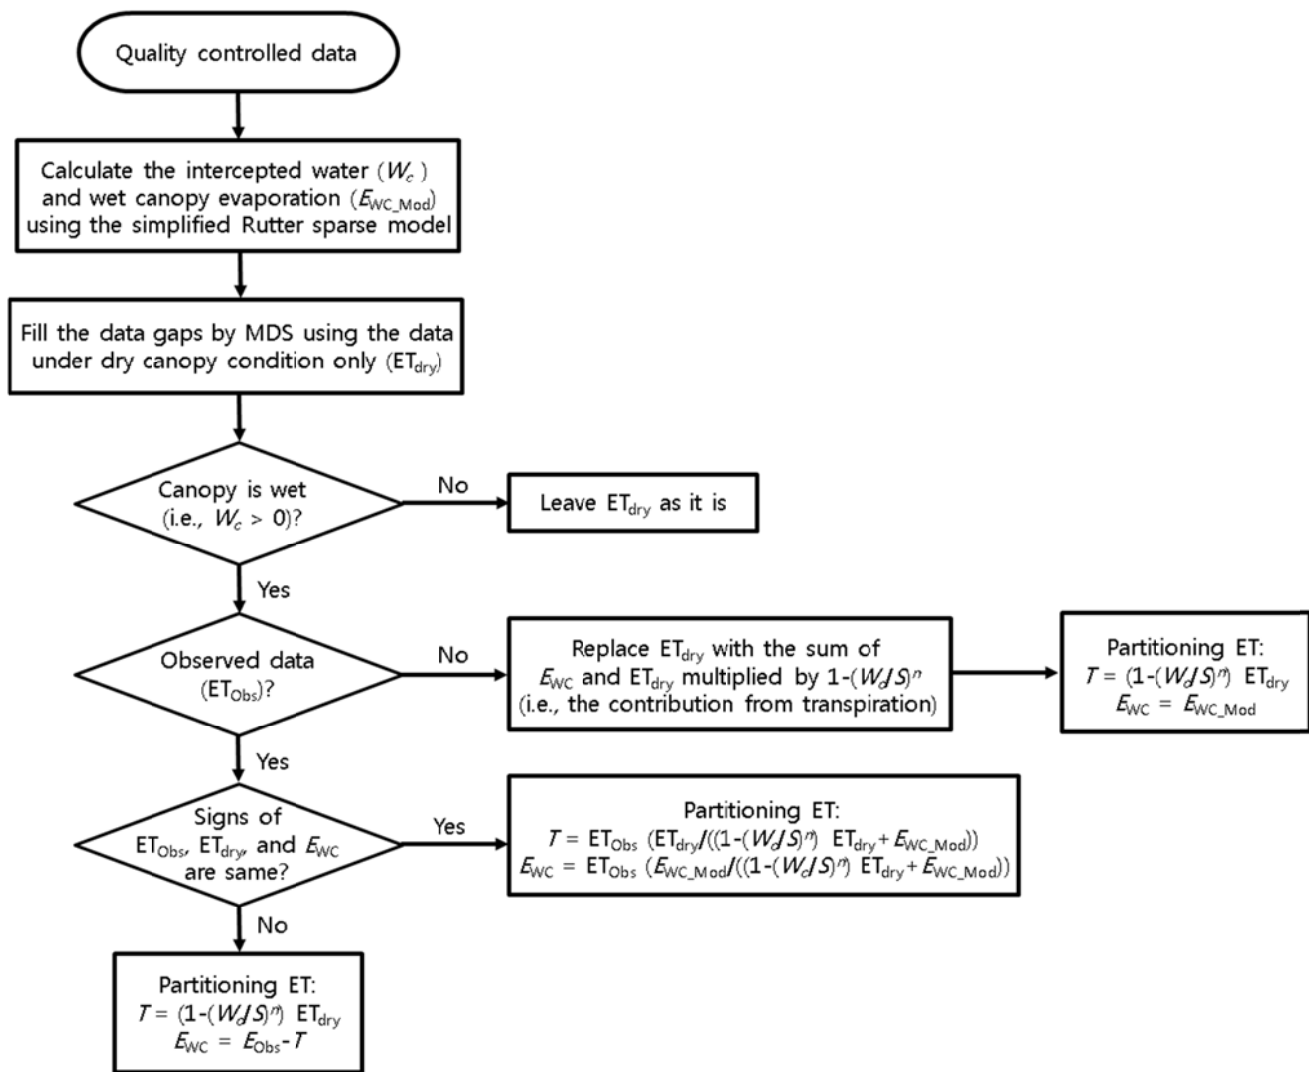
Quality controlled data

Calculate the intercepted water ($W_c$) and wet canopy evaporation ($E_{WC\_Mod}$) using the simplified Rutter sparse model

Fill the data gaps by MDS using the data under dry canopy condition only ($ET_{dry}$)

Canopy is wet (i.e., $W_c > 0$)?

No

Leave $ET_{dry}$ as it is

Yes

Observed data ($ET_{Obs}$)?

No

Replace $ET_{dry}$ with the sum of $E_{WC}$ and $ET_{dry}$ multiplied by $1-(W_c/S)^n$ (i.e., the contribution from transpiration)

Partitioning ET:
$T = (1-(W_c/S)^n)\ ET_{dry}$
$E_{WC} = E_{WC\_Mod}$

Yes

Signs of $ET_{Obs}$, $ET_{dry}$, and $E_{WC}$ are same?

Yes

Partitioning ET:
$T = ET_{Obs}\ (ET_{dry}/((1-(W_c/S)^n)\ ET_{dry}+E_{WC\_Mod}))$
$E_{WC} = ET_{Obs}\ (E_{WC\_Mod}/((1-(W_c/S)^n)\ ET_{dry}+E_{WC\_Mod}))$

No

Partitioning ET:
$T = (1-(W_c/S)^n)\ ET_{dry}$
$E_{WC} = E_{Obs}-T$